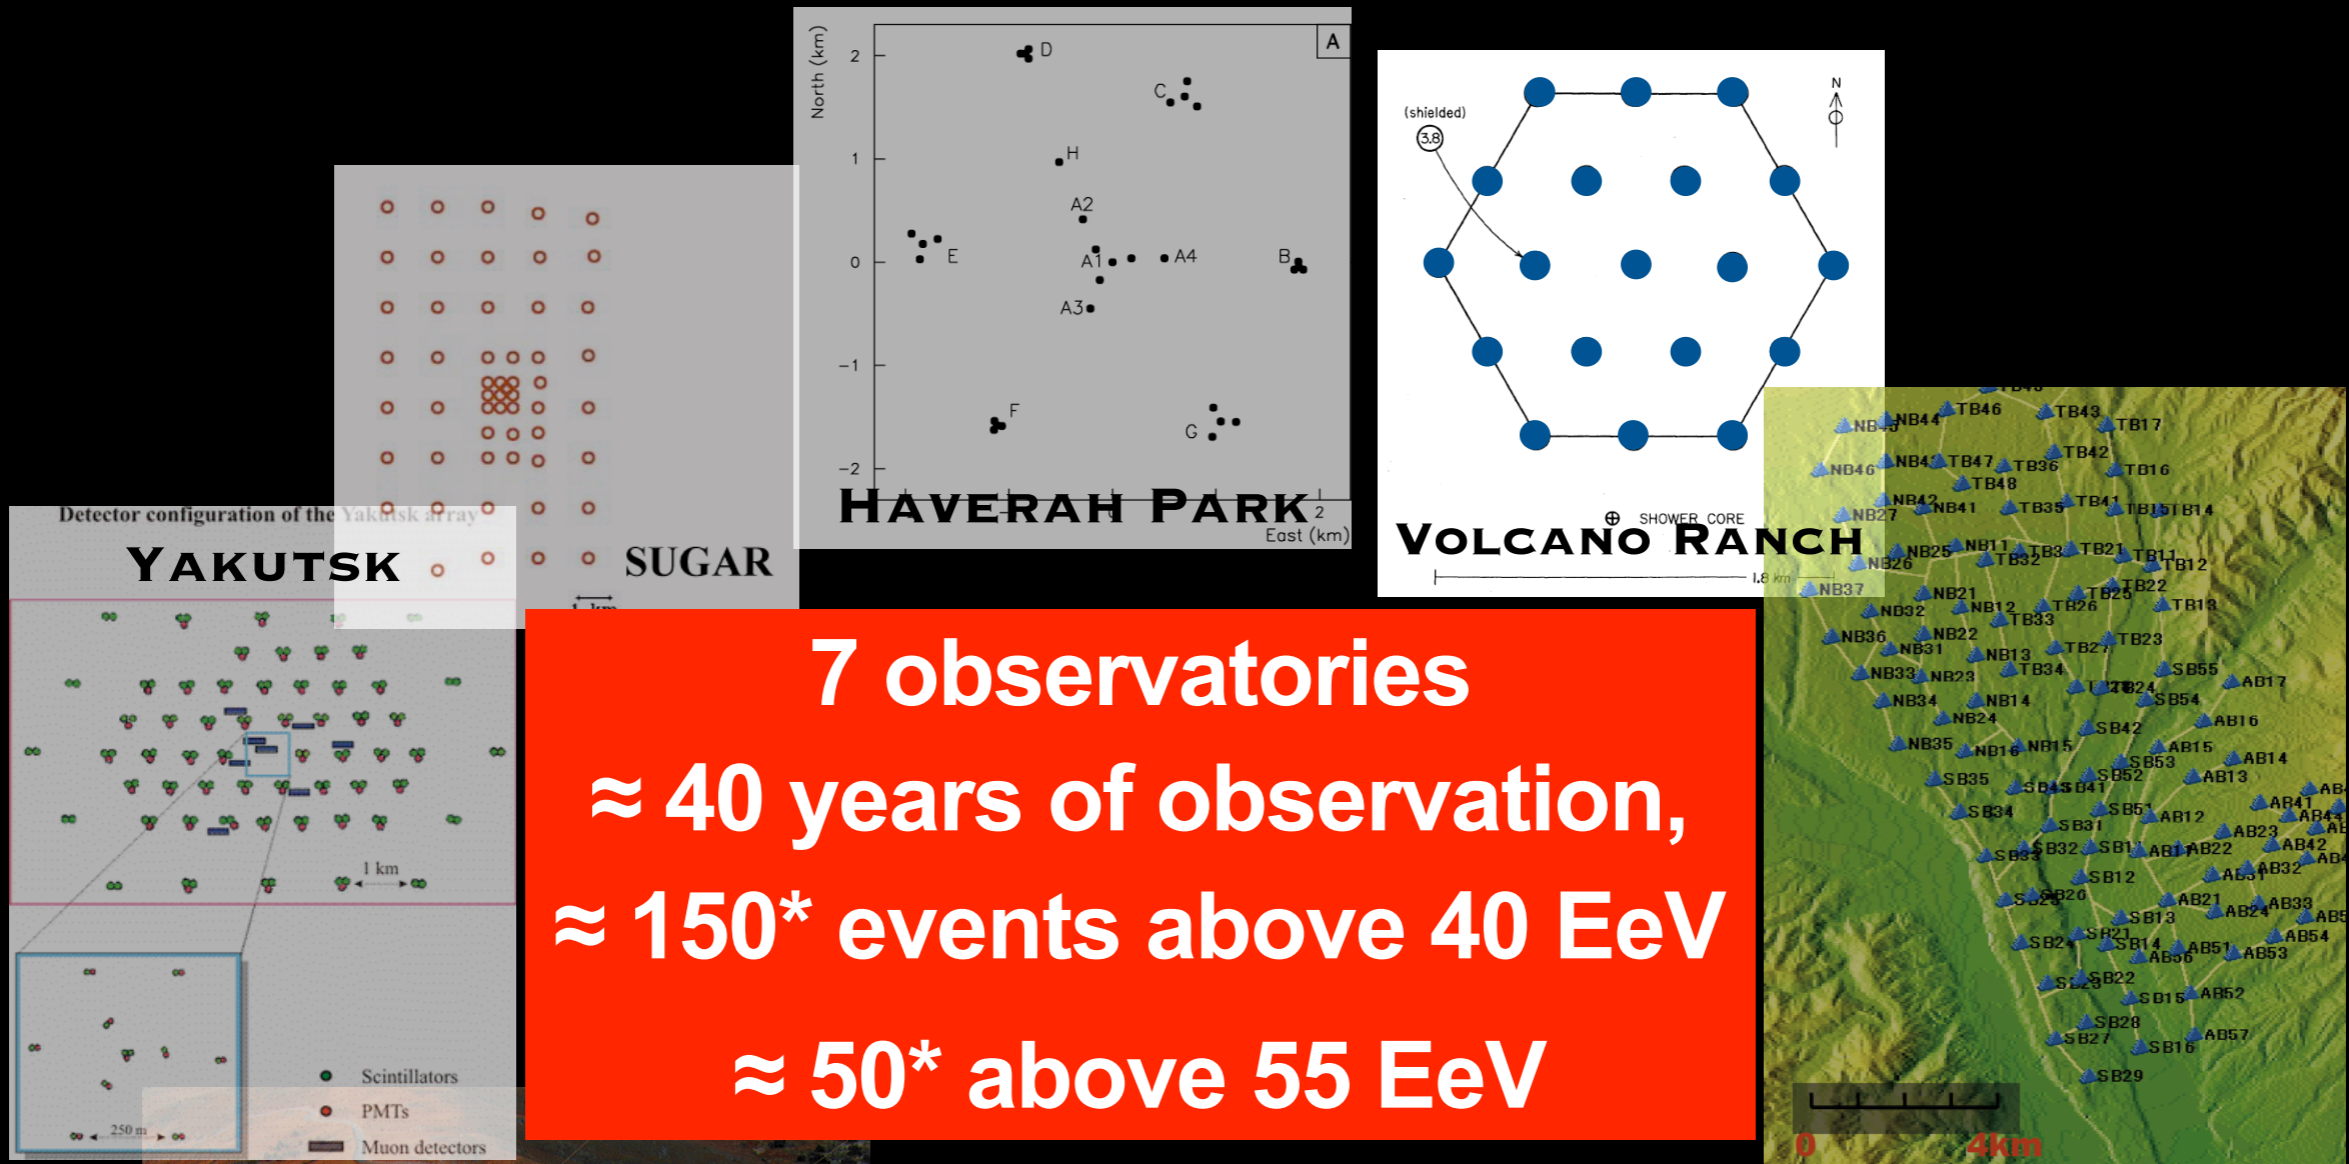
A

North (km)

2
1
0
−1
−2

D
C
H
A2
E
A1
A4
B
A3
F
G

2
East (km)

Haverah Park

(shielded)
3.8
N

⊕ SHOWER CORE
Volcano Ranch
1.8 km

Detector configuration of the Yakutsk array
Yakutsk

SUGAR
1 km

1 km
250 m
Scintillators
PMTs
Muon detectors

7 observatories
≈ 40 years of observation,
≈ 150* events above 40 EeV
≈ 50* above 55 EeV

TB46 TB43 NB44 TB17 TB42 NB46 NB43 TB47 TB36 TB16 TB48 NB42 TB41 NB27 NB41 TB35 TB15 TB14 NB25 NB11 TB31 TB21 TB11 NB26 TB32 TB12 TB22 NB37 NB21 TB25 NB32 NB12 TB26 TB13 TB33 NB36 NB22 TB23 NB31 TB27 NB13 TB34 SB55 NB33 NB23 TB24 AB17 NB34 NB14 SB54 NB24 SB42 AB16 NB35 NB16 NB15 AB15 AB14 SB53 SB35 SB52 AB13 SB43 SB41 AB41 SB34 SB51 AB12 AB43 SB31 AB23 AB42 SB33 SB32 SB11 AB11 AB22 AB31 AB32 SB12 SB26 AB21 AB33 SB25 SB13 AB24 SB24 SB21 SB14 AB51 AB54 AB56 AB53 SB22 SB23 SB15 AB52 SB28 SB27 SB16 AB57 SB29

0 4km